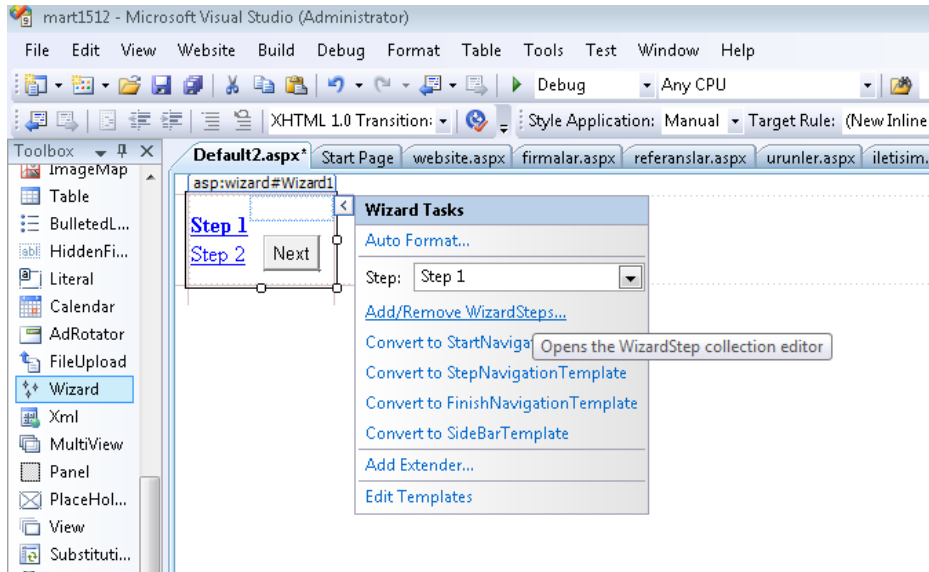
mart1512 - Microsoft Visual Studio (Administrator)

File Edit View Website Build Debug Format Table Tools Test Window Help

Debug Any CPU

XHTML 1.0 Transition: Style Application: Manual Target Rule: (New Inline

Toolbox

ImageMap
Table
BulletedL...
HiddenFi...
Literal
Calendar
AdRotator
FileUpload
Wizard
Xml
MultiView
Panel
PlaceHol...
View
Substituti...

Default2.aspx* Start Page website.aspx firmalar.aspx referanslar.aspx urunler.aspx iletisim.

asp:wizard#Wizard1

Step 1
Step 2
Next

Wizard Tasks
Auto Format...
Step: Step 1
Add/Remove WizardSteps...
Convert to StartNavigat
Opens the WizardStep collection editor
Convert to StepNavigationTemplate
Convert to FinishNavigationTemplate
Convert to SideBarTemplate
Add Extender...
Edit Templates